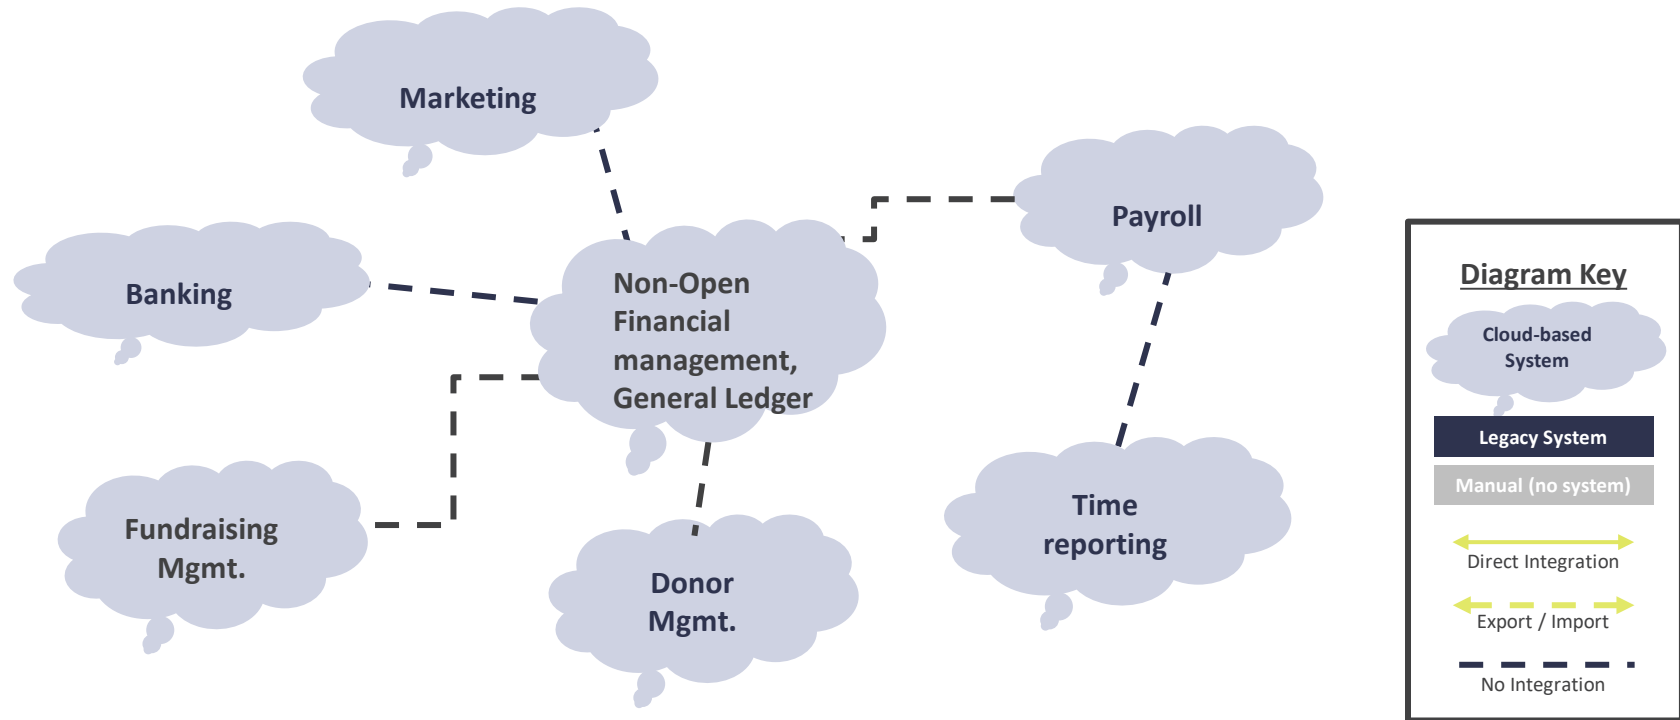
Marketing

Banking

Non-Open Financial management, General Ledger

Payroll

Fundraising Mgmt.

Donor Mgmt.

Time reporting

Diagram Key

Cloud-based System

Legacy System

Manual (no system)

Direct Integration

Export / Import

No Integration